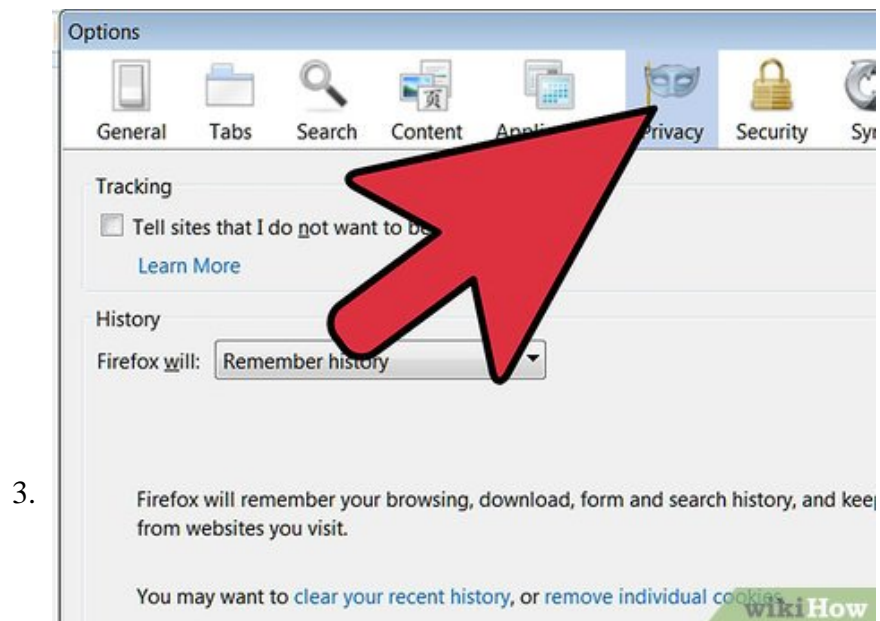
3.

Options

General Tabs Search Content Appli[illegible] Privacy Security Sy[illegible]

Tracking

Tell sites that I do not want to be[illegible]

Learn More

History

Firefox will: Remember history

Firefox will remember your browsing, download, form and search history, and kee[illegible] from websites you visit.

You may want to clear your recent history, or remove individual co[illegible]

wikiHow